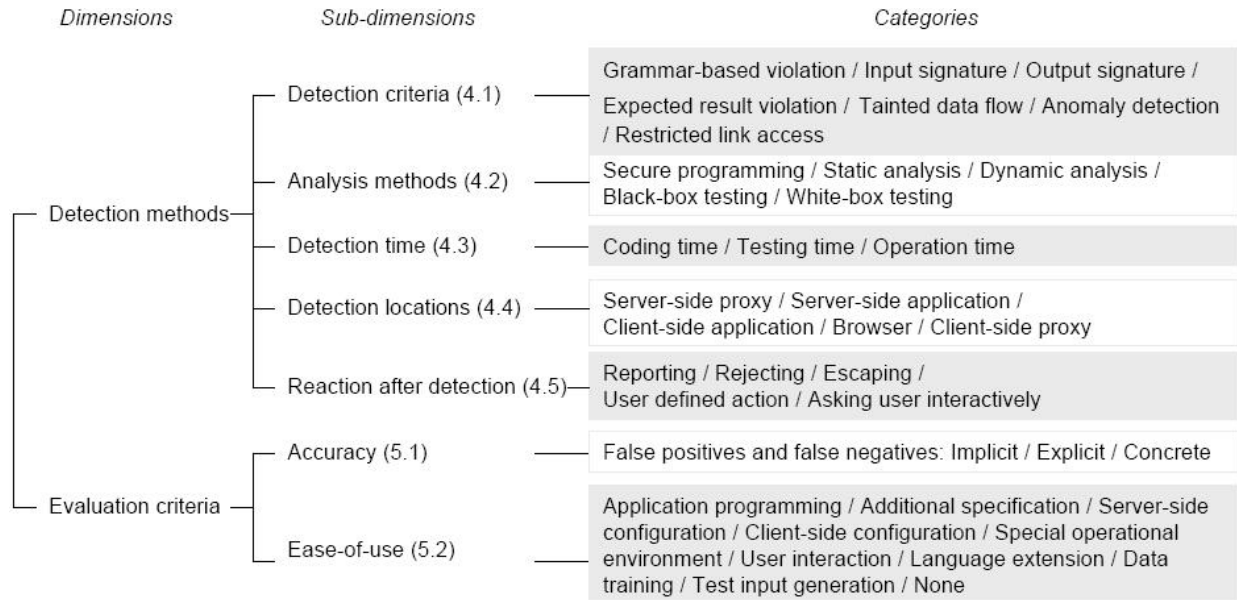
Dimensions

Sub-dimensions

Categories

Detection methods

Detection criteria (4.1)

Grammar-based violation / Input signature / Output signature / Expected result violation / Tainted data flow / Anomaly detection / Restricted link access

Analysis methods (4.2)

Secure programming / Static analysis / Dynamic analysis / Black-box testing / White-box testing

Detection time (4.3)

Coding time / Testing time / Operation time

Detection locations (4.4)

Server-side proxy / Server-side application / Client-side application / Browser / Client-side proxy

Reaction after detection (4.5)

Reporting / Rejecting / Escaping / User defined action / Asking user interactively

Evaluation criteria

Accuracy (5.1)

False positives and false negatives: Implicit / Explicit / Concrete

Ease-of-use (5.2)

Application programming / Additional specification / Server-side configuration / Client-side configuration / Special operational environment / User interaction / Language extension / Data training / Test input generation / None